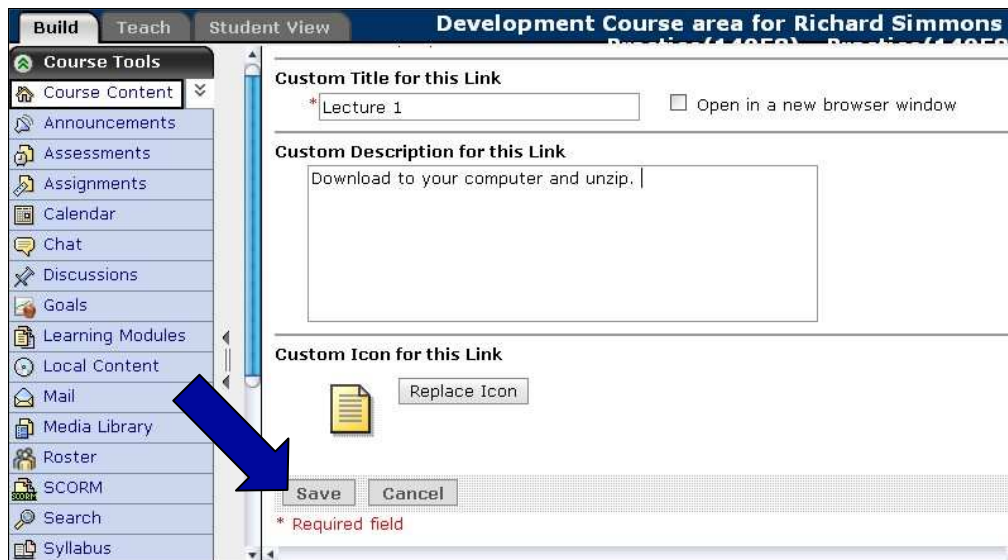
Build Teach Student View

Development Course area for Richard Simmons

Course Tools
Course Content
Announcements
Assessments
Assignments
Calendar
Chat
Discussions
Goals
Learning Modules
Local Content
Mail
Media Library
Roster
SCORM
Search
Syllabus

Custom Title for this Link
*Lecture 1
Open in a new browser window

Custom Description for this Link
Download to your computer and unzip.

Custom Icon for this Link
Replace Icon

Save Cancel
* Required field